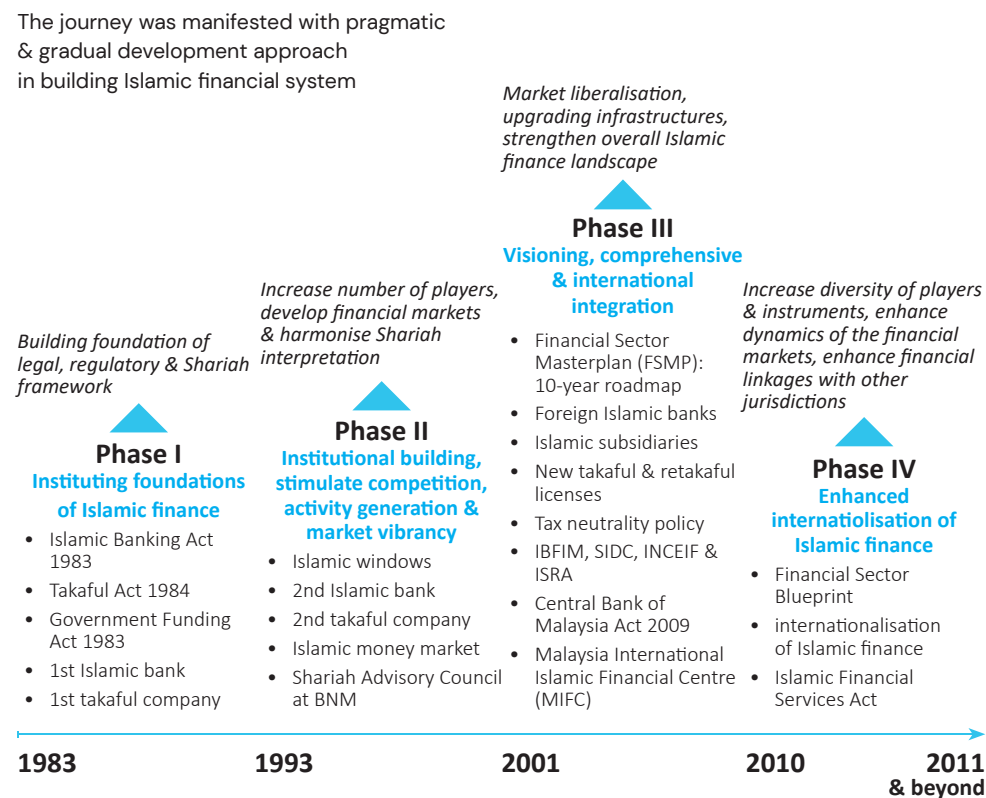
The journey was manifested with pragmatic & gradual development approach in building Islamic financial system

Building foundation of legal, regulatory & Shariah framework

Phase I
Instituting foundations of Islamic finance

- Islamic Banking Act 1983
- Takaful Act 1984
- Government Funding Act 1983
- 1st Islamic bank
- 1st takaful company

Increase number of players, develop financial markets & harmonise Shariah interpretation

Phase II
Institutional building, stimulate competition, activity generation & market vibrancy

- Islamic windows
- 2nd Islamic bank
- 2nd takaful company
- Islamic money market
- Shariah Advisory Council at BNM

Market liberalisation, upgrading infrastructures, strengthen overall Islamic finance landscape

Phase III
Visioning, comprehensive & international integration

- Financial Sector Masterplan (FSMP): 10-year roadmap
- Foreign Islamic banks
- Islamic subsidiaries
- New takaful & retakaful licenses
- Tax neutrality policy
- IBFIM, SIDC, INCEIF & ISRA
- Central Bank of Malaysia Act 2009
- Malaysia International Islamic Financial Centre (MIFC)

Increase diversity of players & instruments, enhance dynamics of the financial markets, enhance financial linkages with other jurisdictions

Phase IV
Enhanced internatiolisation of Islamic finance

- Financial Sector Blueprint
- internationalisation of Islamic finance
- Islamic Financial Services Act

1983 1993 2001 2010 2011 & beyond